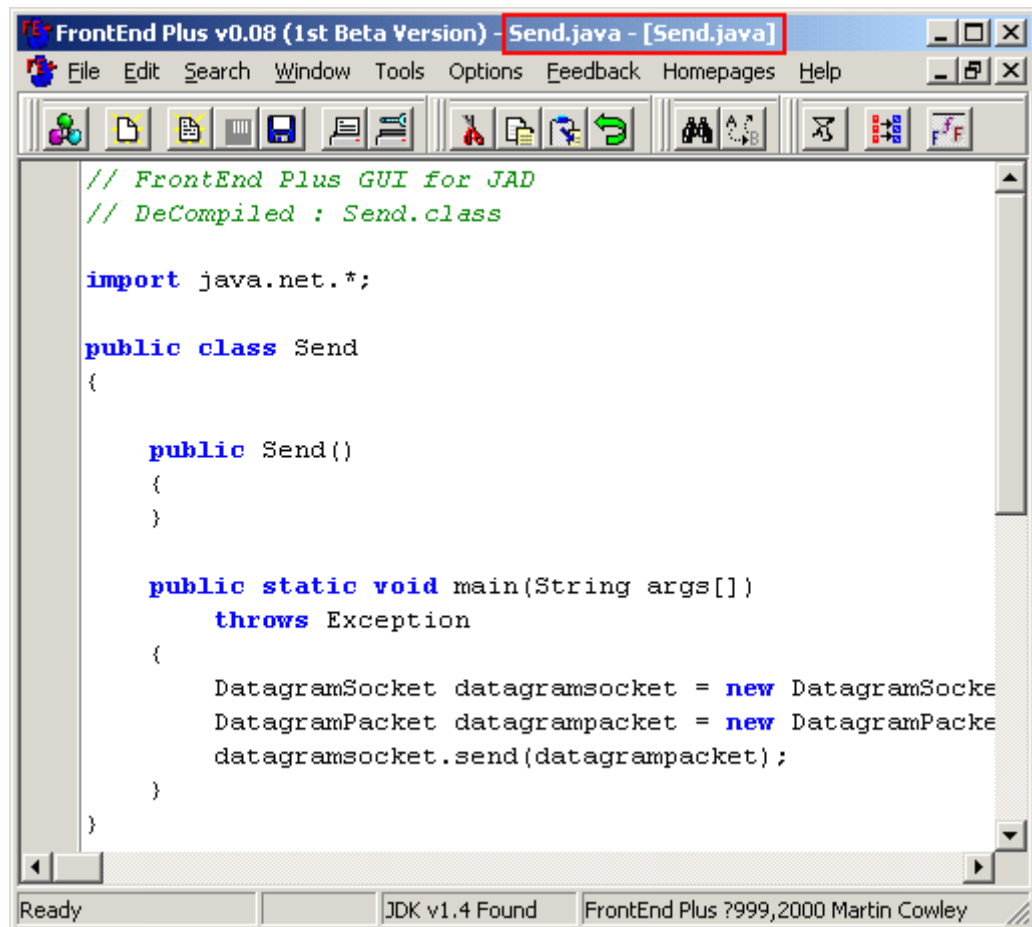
FrontEnd Plus v0.08 (1st Beta Version) - Send.java - [Send.java]

File Edit Search Window Tools Options Feedback Homepages Help

// FrontEnd Plus GUI for JAD
// DeCompiled : Send.class

import java.net.*;

public class Send
{

public Send()
{
}

public static void main(String args[])
throws Exception
{
DatagramSocket datagramsocket = new DatagramSocke
DatagramPacket datagrampacket = new DatagramPacke
datagramsocket.send(datagrampacket);
}
}

Ready | JDK v1.4 Found | FrontEnd Plus ?999,2000 Martin Cowley